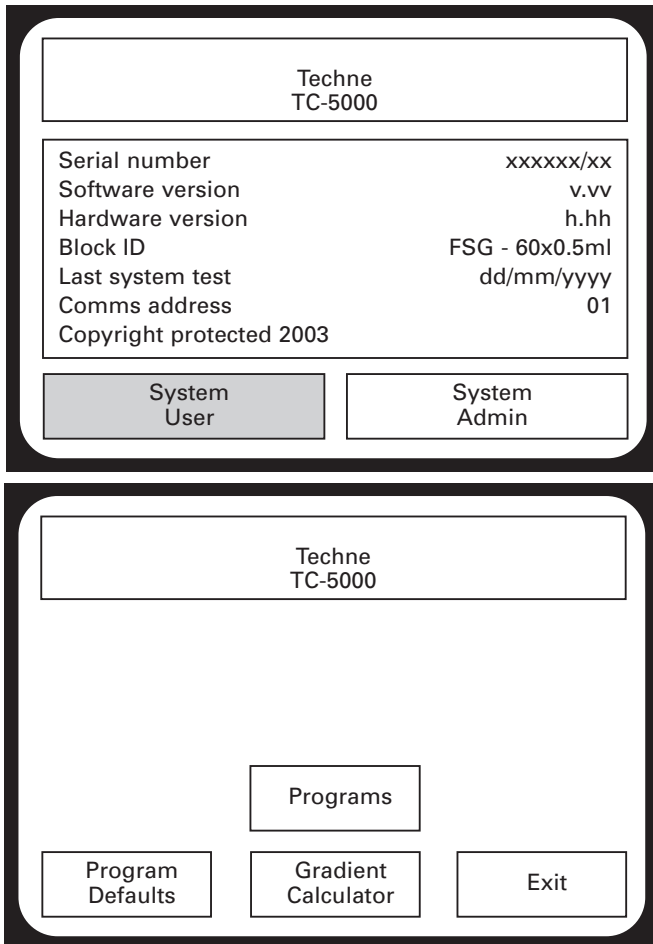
Techne
TC-5000

| | |
|---|---|
| Serial number | xxxxxx/xx |
| Software version | v.vv |
| Hardware version | h.hh |
| Block ID | FSG - 60x0.5ml |
| Last system test | dd/mm/yyyy |
| Comms address | 01 |
| Copyright protected 2003 | |

System User

System Admin

Techne
TC-5000

Programs

Program Defaults

Gradient Calculator

Exit